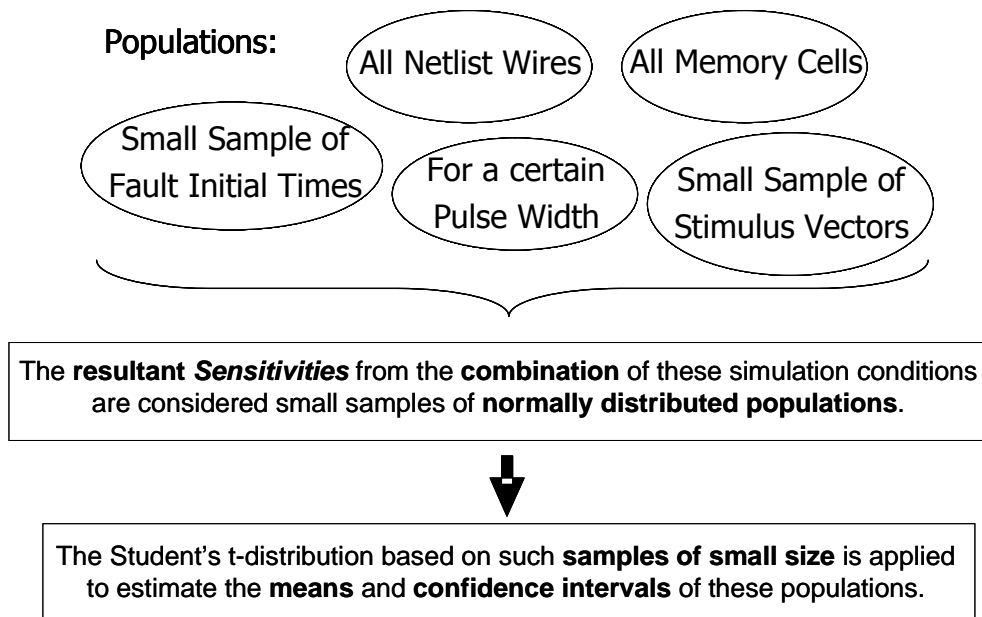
Populations:

All Netlist Wires

All Memory Cells

Small Sample of Fault Initial Times

For a certain Pulse Width

Small Sample of Stimulus Vectors

The **resultant *Sensitivities*** from the **combination** of these simulation conditions are considered small samples of **normally distributed populations**.

The Student's t-distribution based on such **samples of small size** is applied to estimate the **means** and **confidence intervals** of these populations.